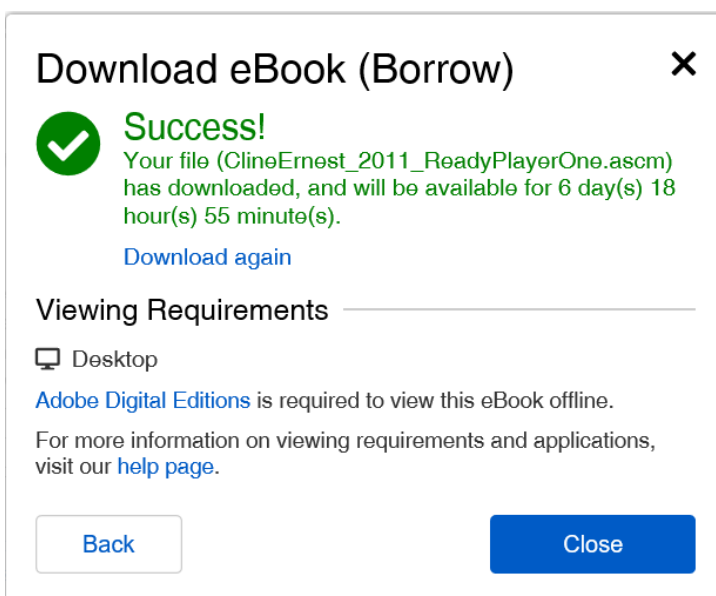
Download eBook (Borrow)

×

Success!
Your file (ClineErnest_2011_ReadyPlayerOne.ascm) has downloaded, and will be available for 6 day(s) 18 hour(s) 55 minute(s).

Download again

Viewing Requirements

Desktop

Adobe Digital Editions is required to view this eBook offline.

For more information on viewing requirements and applications, visit our help page.

Back

Close